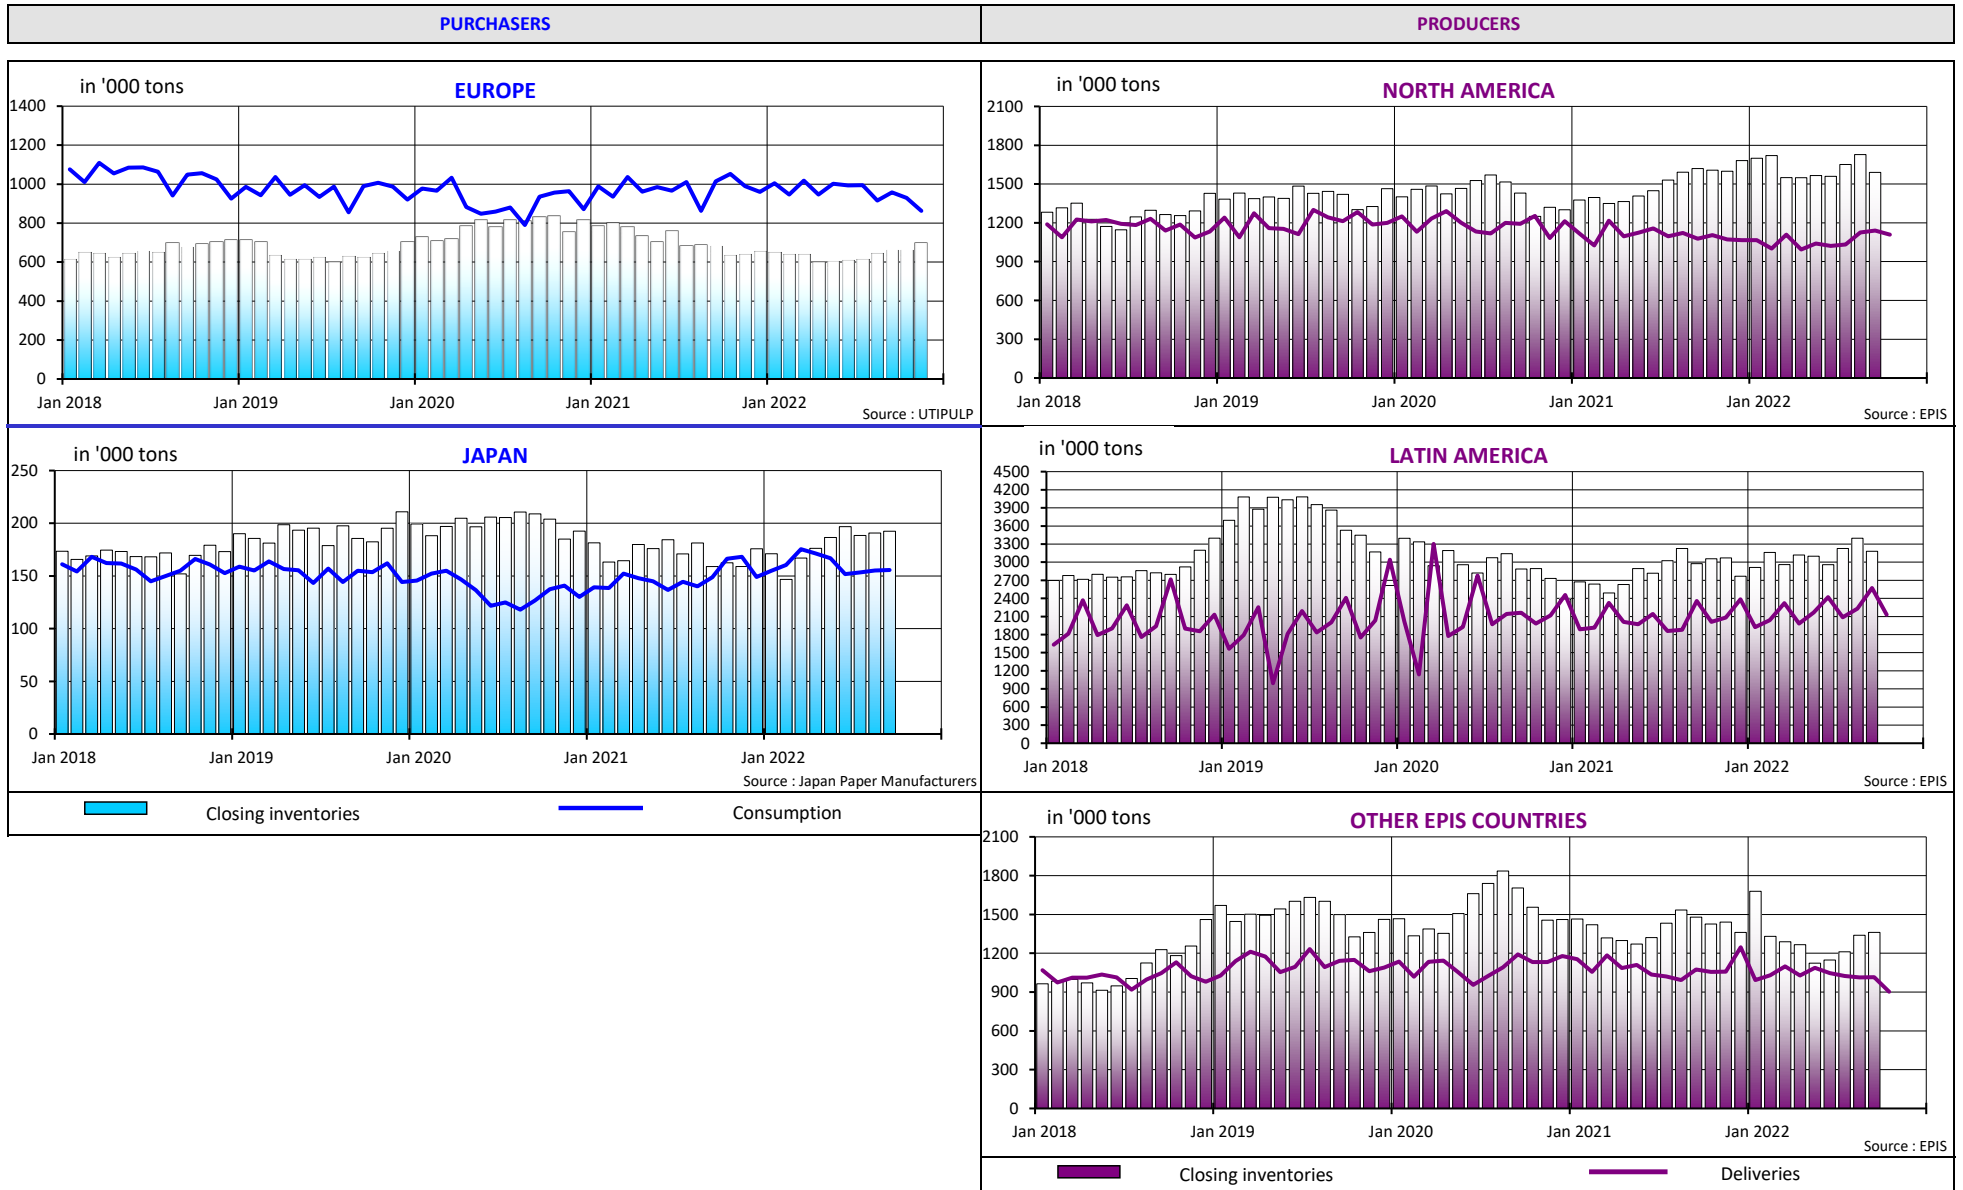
PURCHASERS

PRODUCERS

in '000 tons

EUROPE

1400
1200
1000
800
600
400
200
0

Jan 2018 Jan 2019 Jan 2020 Jan 2021 Jan 2022

Source : UTIPULP

in '000 tons

NORTH AMERICA

2100
1800
1500
1200
900
600
300
0

Jan 2018 Jan 2019 Jan 2020 Jan 2021 Jan 2022

Source : EPIS

in '000 tons

JAPAN

250
200
150
100
50
0

Jan 2018 Jan 2019 Jan 2020 Jan 2021 Jan 2022

Source : Japan Paper Manufacturers

in '000 tons

LATIN AMERICA

4500
4200
3900
3600
3300
3000
2700
2400
2100
1800
1500
1200
900
600
300
0

Jan 2018 Jan 2019 Jan 2020 Jan 2021 Jan 2022

Source : EPIS

Closing inventories

Consumption

in '000 tons

OTHER EPIS COUNTRIES

2100
1800
1500
1200
900
600
300
0

Jan 2018 Jan 2019 Jan 2020 Jan 2021 Jan 2022

Source : EPIS

Closing inventories

Deliveries